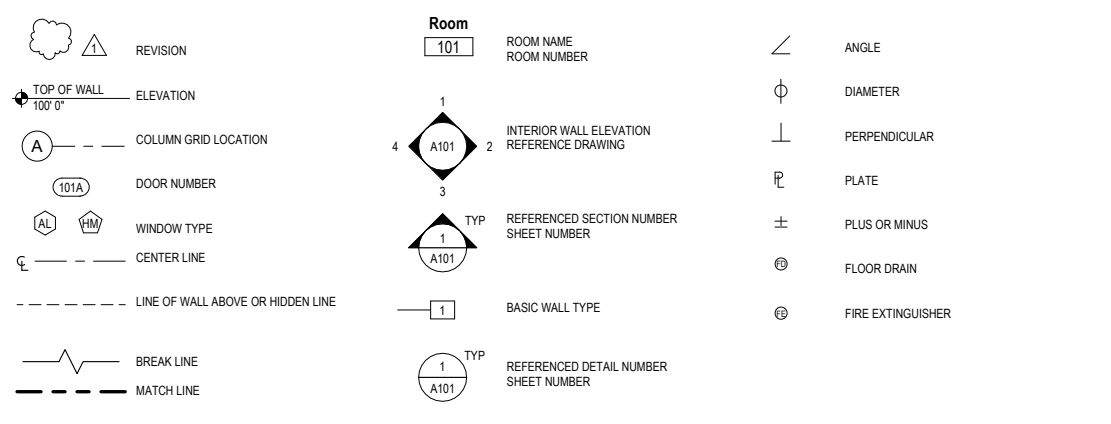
1 REVISION

TOP OF WALL
100' 0" ELEVATION

A COLUMN GRID LOCATION

101A DOOR NUMBER

AL HM WINDOW TYPE

℄ CENTER LINE

LINE OF WALL ABOVE OR HIDDEN LINE

BREAK LINE

MATCH LINE

Room
101 ROOM NAME
ROOM NUMBER

1
4 A101 2
3
INTERIOR WALL ELEVATION
REFERENCE DRAWING

TYP
1
A101
REFERENCED SECTION NUMBER
SHEET NUMBER

1 BASIC WALL TYPE

TYP
1
A101
REFERENCED DETAIL NUMBER
SHEET NUMBER

$\angle$ ANGLE

$\phi$ DIAMETER

$\perp$ PERPENDICULAR

℘ PLATE

$\pm$ PLUS OR MINUS

FD FLOOR DRAIN

FE FIRE EXTINGUISHER